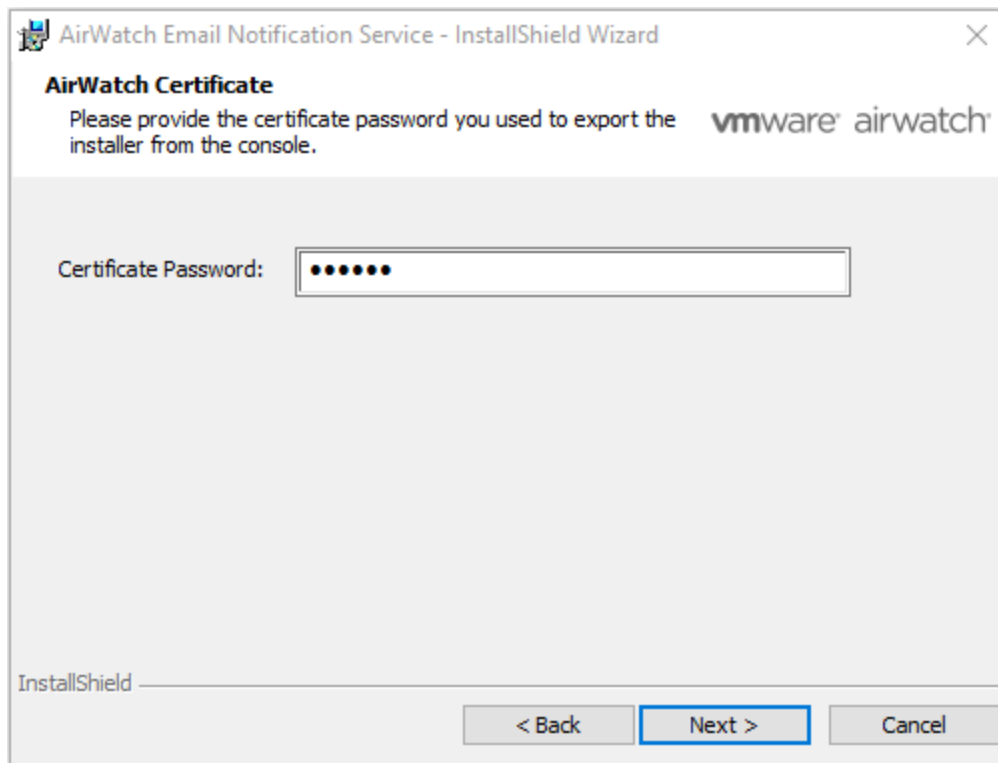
AirWatch Email Notification Service - InstallShield Wizard

AirWatch Certificate

Please provide the certificate password you used to export the installer from the console.

vmware airwatch

Certificate Password: ••••••

InstallShield

< Back

Next >

Cancel